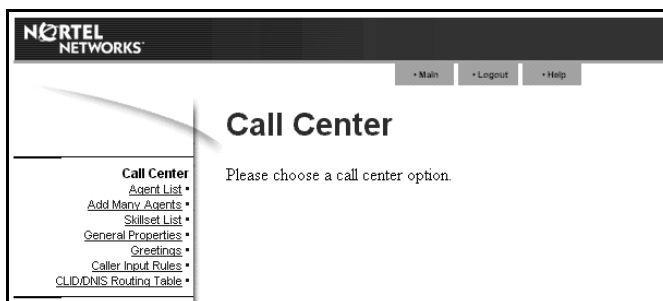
NORTEL NETWORKS

• Main • Logout • Help

Call Center

Please choose a call center option.

Call Center
Agent List •
Add Many Agents •
Skillset List •
General Properties •
Greetings •
Caller Input Rules •
CLID/DNIS Routing Table •